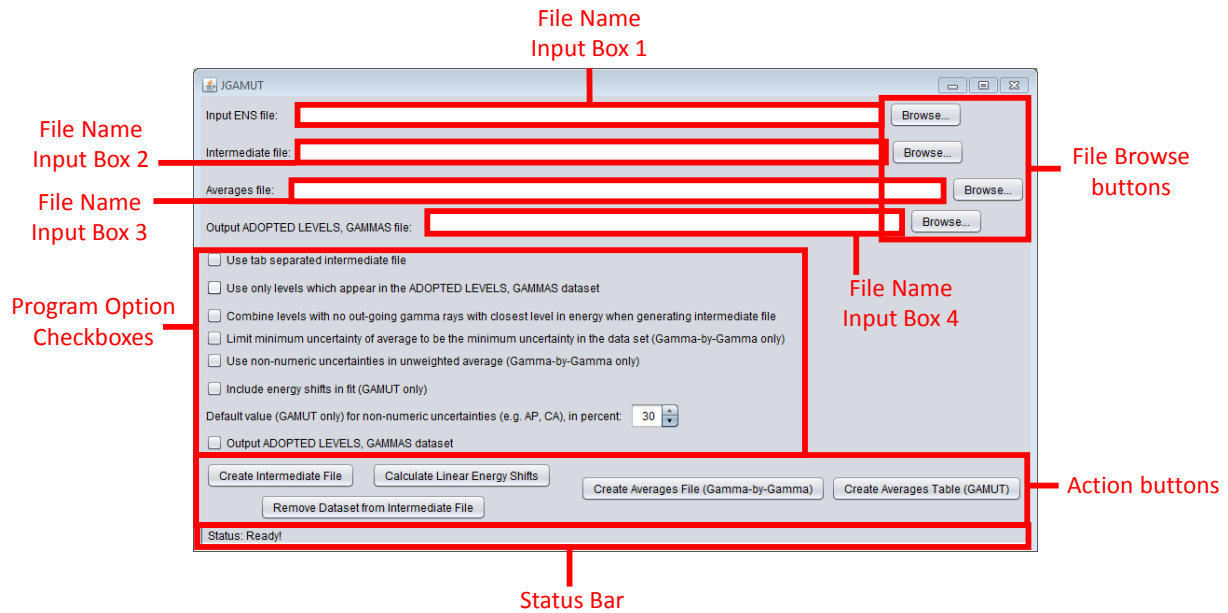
File Name
Input Box 1

JGAMUT

Input ENS file: Browse...

File Name
Input Box 2

Intermediate file: Browse...

File Browse buttons

File Name
Input Box 3

Averages file: Browse...

Output ADOPTED LEVELS, GAMMAS file: Browse...

File Name
Input Box 4

Program Option Checkboxes

Use tab separated intermediate file

Use only levels which appear in the ADOPTED LEVELS, GAMMAS dataset

Combine levels with no out-going gamma rays with closest level in energy when generating intermediate file

Limit minimum uncertainty of average to be the minimum uncertainty in the data set (Gamma-by-Gamma only)

Use non-numeric uncertainties in unweighted average (Gamma-by-Gamma only)

Include energy shifts in fit (GAMUT only)

Default value (GAMUT only) for non-numeric uncertainties (e.g. AP, CA), in percent: 30

Output ADOPTED LEVELS, GAMMAS dataset

Create Intermediate File

Calculate Linear Energy Shifts

Create Averages File (Gamma-by-Gamma)

Create Averages Table (GAMUT)

Remove Dataset from Intermediate File

Action buttons

Status: Ready!

Status Bar